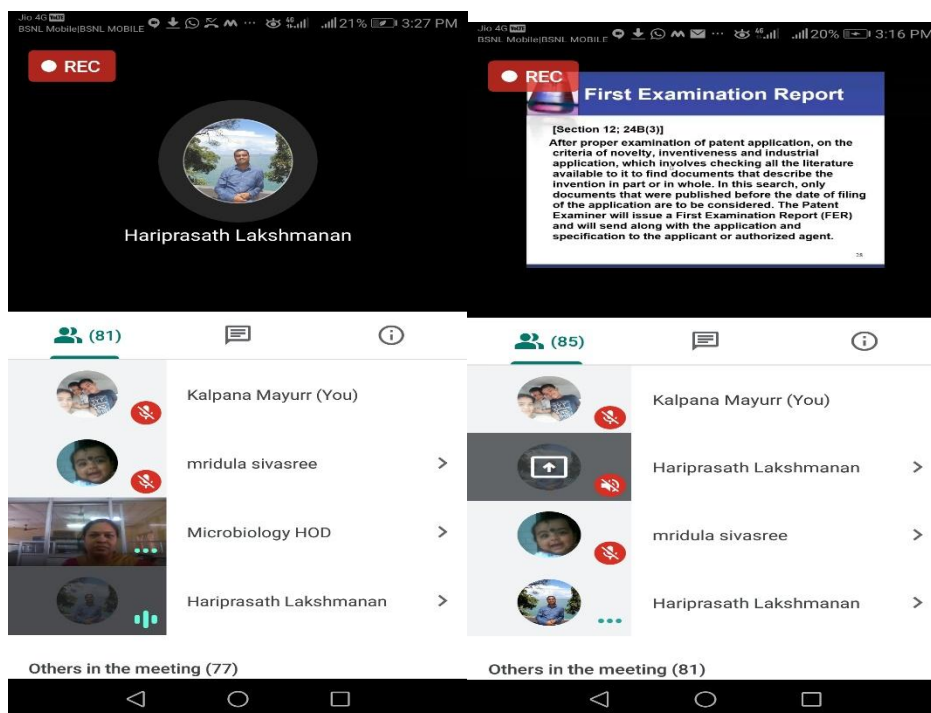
Jio 4G VoLTE
BSNL Mobile|BSNL MOBILE 21% 3:27 PM

REC

Hariprasath Lakshmanan

(81)

Kalpana Mayurr (You)

mridula sivasree

Microbiology HOD

Hariprasath Lakshmanan

Others in the meeting (77)

Jio 4G VoLTE
BSNL Mobile|BSNL MOBILE 20% 3:16 PM

REC

First Examination Report

[Section 12; 24B(3)]
After proper examination of patent application, on the criteria of novelty, inventiveness and industrial application, which involves checking all the literature available to it to find documents that describe the invention in part or in whole. In this search, only documents that were published before the date of filing of the application are to be considered. The Patent Examiner will issue a First Examination Report (FER) and will send along with the application and specification to the applicant or authorized agent.

(85)

Kalpana Mayurr (You)

Hariprasath Lakshmanan

mridula sivasree

Hariprasath Lakshmanan

Others in the meeting (81)